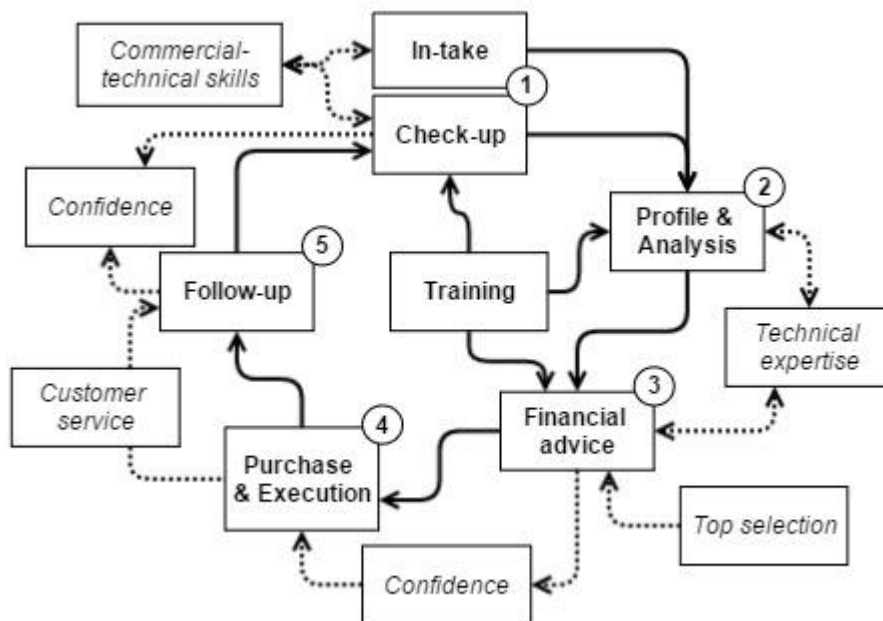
Commercial-technical skills

In-take

1

Check-up

Confidence

2

Profile & Analysis

5

Follow-up

Training

Technical expertise

Customer service

3

Financial advice

4

Purchase & Execution

Top selection

Confidence